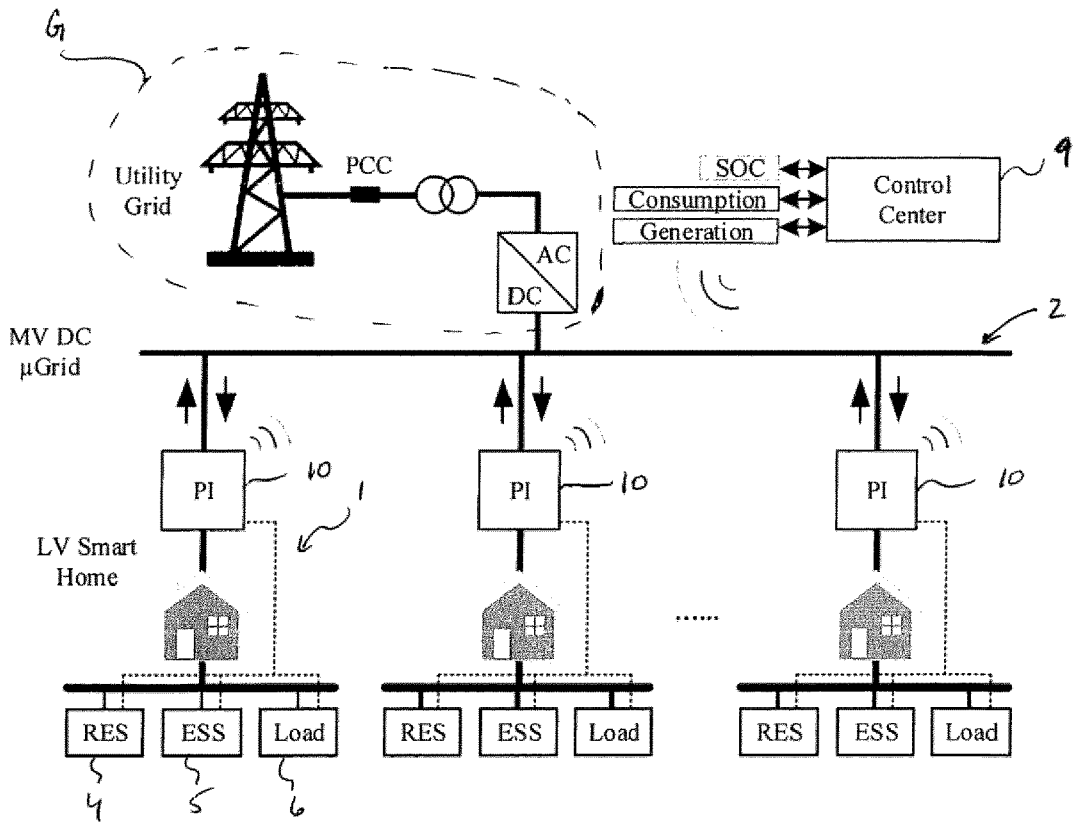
G

Utility Grid

PCC

AC

DC

SOC

Consumption

Generation

Control Center

9

MV DC μGrid

2

PI

10

PI

10

PI

10

LV Smart Home

1

......

RES

ESS

Load

RES

ESS

Load

RES

ESS

Load

4

5

6